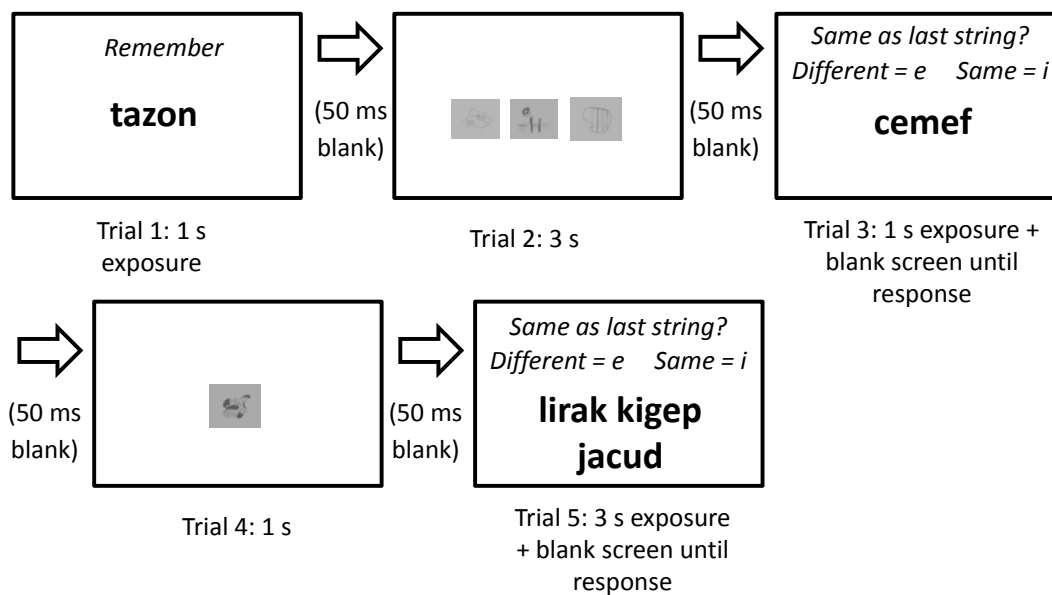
Remember

tazon

(50 ms blank)

(50 ms blank)

Same as last string?
Different = e Same = i

cemef

Trial 1: 1 s exposure

Trial 2: 3 s

Trial 3: 1 s exposure + blank screen until response

(50 ms blank)

(50 ms blank)

Same as last string?
Different = e Same = i

lirak kigep jacud

Trial 4: 1 s

Trial 5: 3 s exposure + blank screen until response